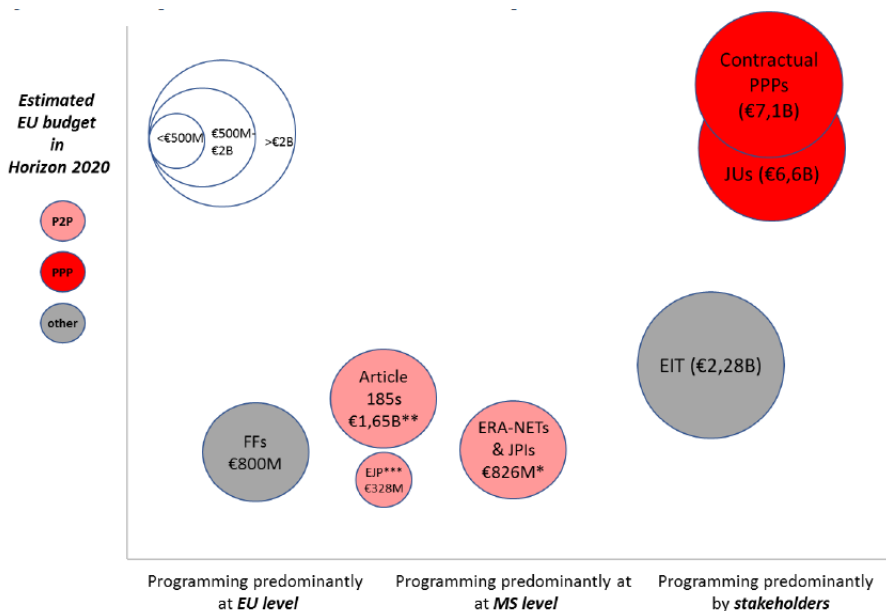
Estimated EU budget in Horizon 2020

<€500M

€500M-€2B

>€2B

P2P

PPP

other

Contractual PPPs (€7,1B)

JUs (€6,6B)

EIT (€2,28B)

Article 185s €1,65B**

EJP*** €328M

FFs €800M

ERA-NETs & JPIs €826M*

Programming predominantly at EU level

Programming predominantly at at MS level

Programming predominantly by stakeholders